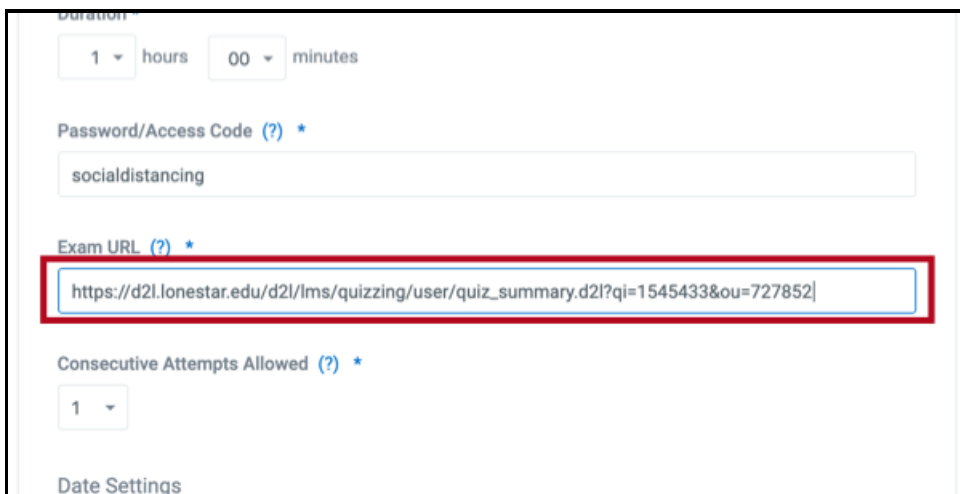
Duration *

1 hours 00 minutes

Password/Access Code (?) *

socialdistancing

Exam URL (?) *

https://d2l.lonestar.edu/d2l/lms/quizzing/user/quiz_summary.d2l?qi=1545433&ou=727852

Consecutive Attempts Allowed (?) *

1

Date Settings